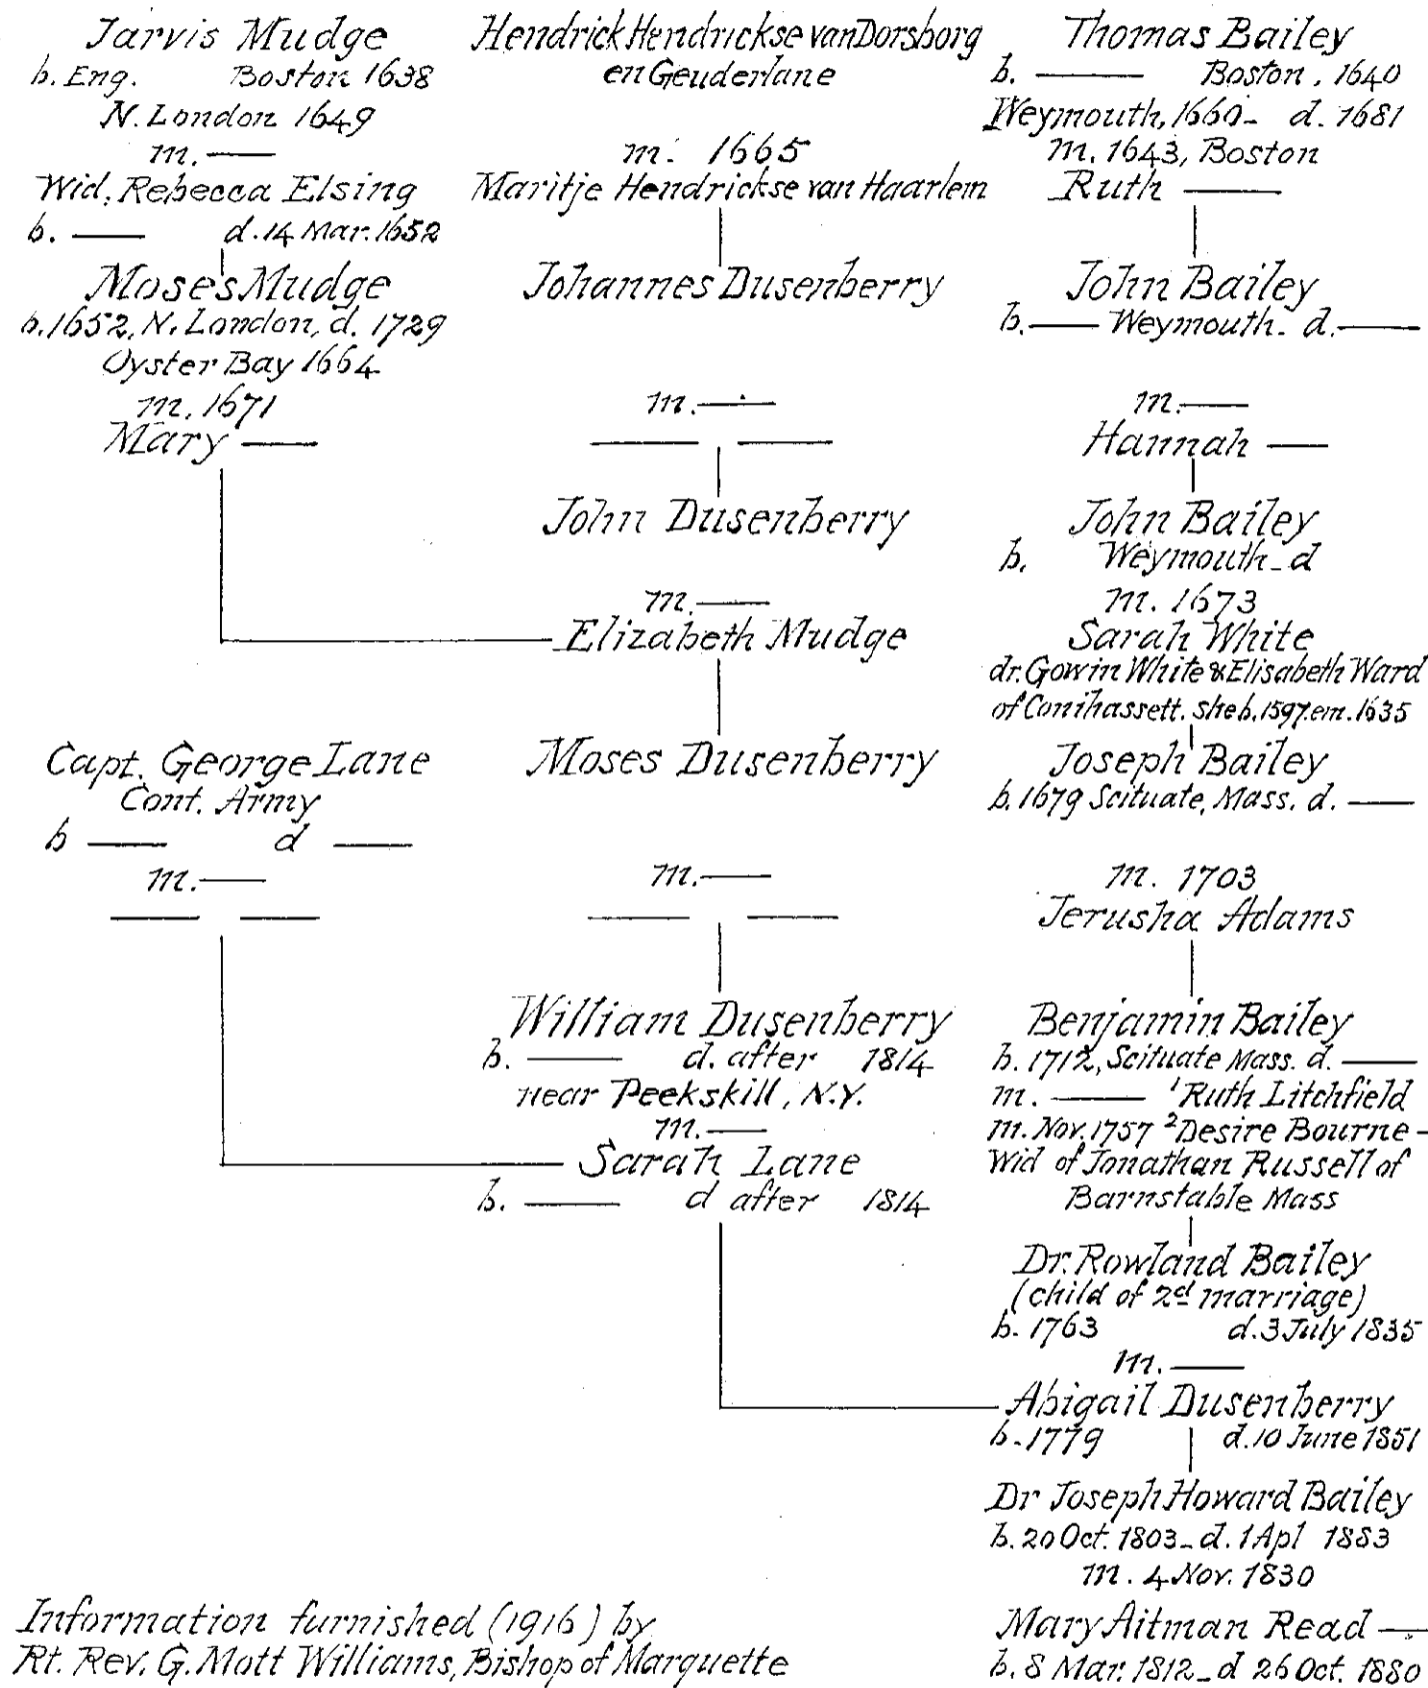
Jarvis Mudge
b. Eng. Boston 1638
N. London 1649
m. ——
Wid. Rebecca Elsing
b. —— d. 14 Mar. 1652

Moses Mudge
b. 1652, N. London, d. 1729
Oyster Bay 1664
m. 1671
Mary ——

Capt. George Lane
Cont. Army
b —— d ——
m. ——
—— ——

Hendrick Hendrickse van Dorsborg en Geuderlane
m. 1665
Maritje Hendrickse van Haarlem

Johannes Dusenberry
m. ——
—— ——

John Dusenberry
m. ——
Elizabeth Mudge

Moses Dusenberry
m. ——
—— ——

William Dusenberry
b. —— d. after 1814
near Peekskill, N.Y.
m. ——
Sarah Lane
b. —— d after 1814

Thomas Bailey
b. —— Boston, 1640
Weymouth, 1660 - d. 1681
m. 1643, Boston
Ruth ——

John Bailey
b. —— Weymouth. d. ——
m. ——
Hannah ——

John Bailey
b. Weymouth. d
m. 1673
Sarah White
dr. Gowin White & Elisabeth Ward of Conihassett. she b. 1597 em. 1635

Joseph Bailey
b. 1679 Scituate, Mass. d. ——
m. 1703
Jerusha Adams

Benjamin Bailey
b. 1712, Scituate Mass. d. ——
m. —— $^1$Ruth Litchfield
m. Nov. 1757 $^2$Desire Bourne - Wid of Jonathan Russell of Barnstable Mass

Dr. Rowland Bailey
(child of 2$^d$ marriage)
b. 1763 d. 3 July 1835
m. ——
Abigail Dusenberry
b. 1779 d. 10 June 1851

Dr Joseph Howard Bailey
b. 20 Oct. 1803 - d. 1 Apl 1883
m. 4 Nov. 1830
Mary Aitman Read ——
b. 8 Mar. 1812 - d 26 Oct. 1880

Information furnished (1916) by
Rt. Rev. G. Mott Williams, Bishop of Marquette